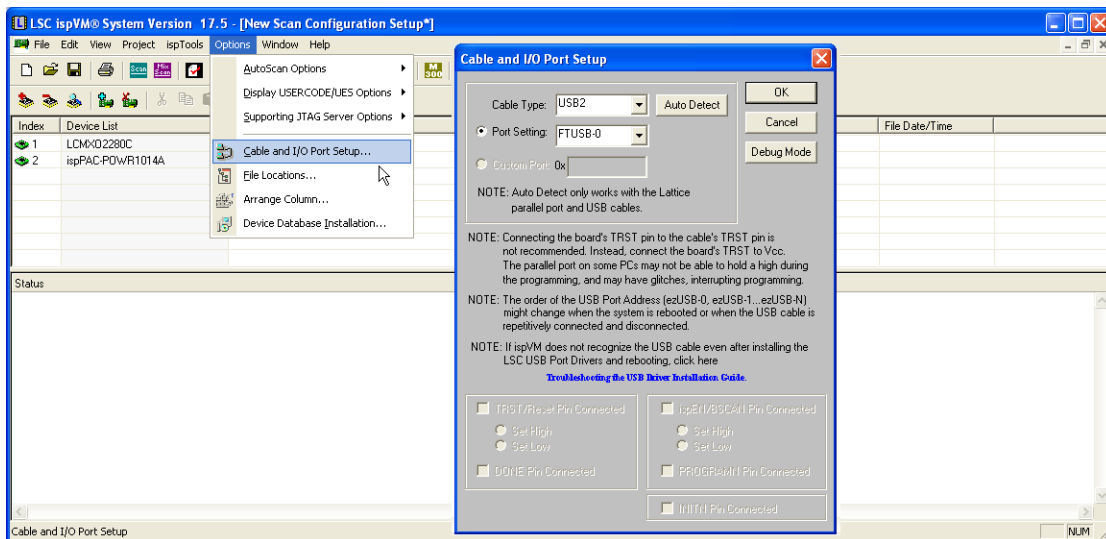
LSC ispVM® System Version 17.5 - [New Scan Configuration Setup*]

File Edit View Project ispTools Options Window Help

AutoScan Options
Display USERCODE/UES Options
Supporting JTAG Server Options
Cable and I/O Port Setup...
File Locations...
Arrange Column...
Device Database Installation...

| Index | Device List |
|---|---|
| 1 | LCMXO2280C |
| 2 | ispPAC-POWR1014A |

File Date/Time

Status

Cable and I/O Port Setup

Cable and I/O Port Setup

Cable Type: USB2
Auto Detect
OK
Cancel
Port Setting: FTUSB-0
Debug Mode
Custom Port: 0x

NOTE: Auto Detect only works with the Lattice parallel port and USB cables.

NOTE: Connecting the board's TRST pin to the cable's TRST pin is not recommended. Instead, connect the board's TRST to Vcc. The parallel port on some PCs may not be able to hold a high during the programming, and may have glitches, interrupting programming.

NOTE: The order of the USB Port Address (ezUSB-0, ezUSB-1...ezUSB-N) might change when the system is rebooted or when the USB cable is repetitively connected and disconnected.

NOTE: If ispVM does not recognize the USB cable even after installing the LSC USB Port Drivers and rebooting, click here

Troubleshooting the USB Driver Installation Guide.

TRST/Reset Pin Connected
Set High
Set Low
DONE Pin Connected

ispEN/BSCAN Pin Connected
Set High
Set Low
PROGRAMN Pin Connected

INITN Pin Connected

NUM